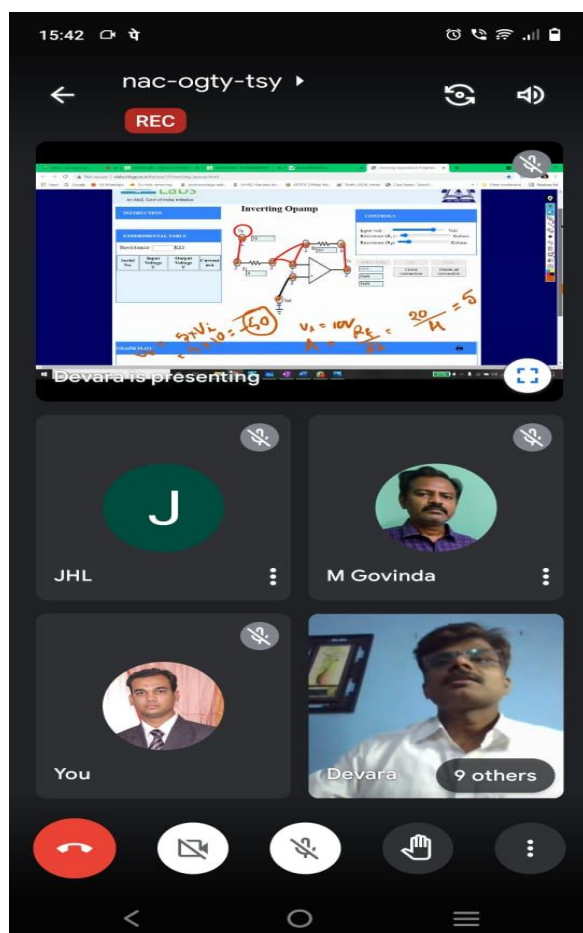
15:42

nac-ogty-tsy

REC

Inverting Opamp

INSTRUCTION

EXPERIMENTAL TABLE

Resistance KΩ

| Serial No. | Input Voltage V | Output Voltage V | Current mA |
|---|---|---|---|

CONTROLS

Input volt Volt
Resistance (R1) Kohms
Resistance (Rf) Kohms

GRAPH PLOT

$V_0 = 10V \frac{R_f}{R_1}$ $\frac{20}{4} = 5$

$A =$ 50

Devara is presenting

J

JHL

M Govinda

You

Devara

9 others